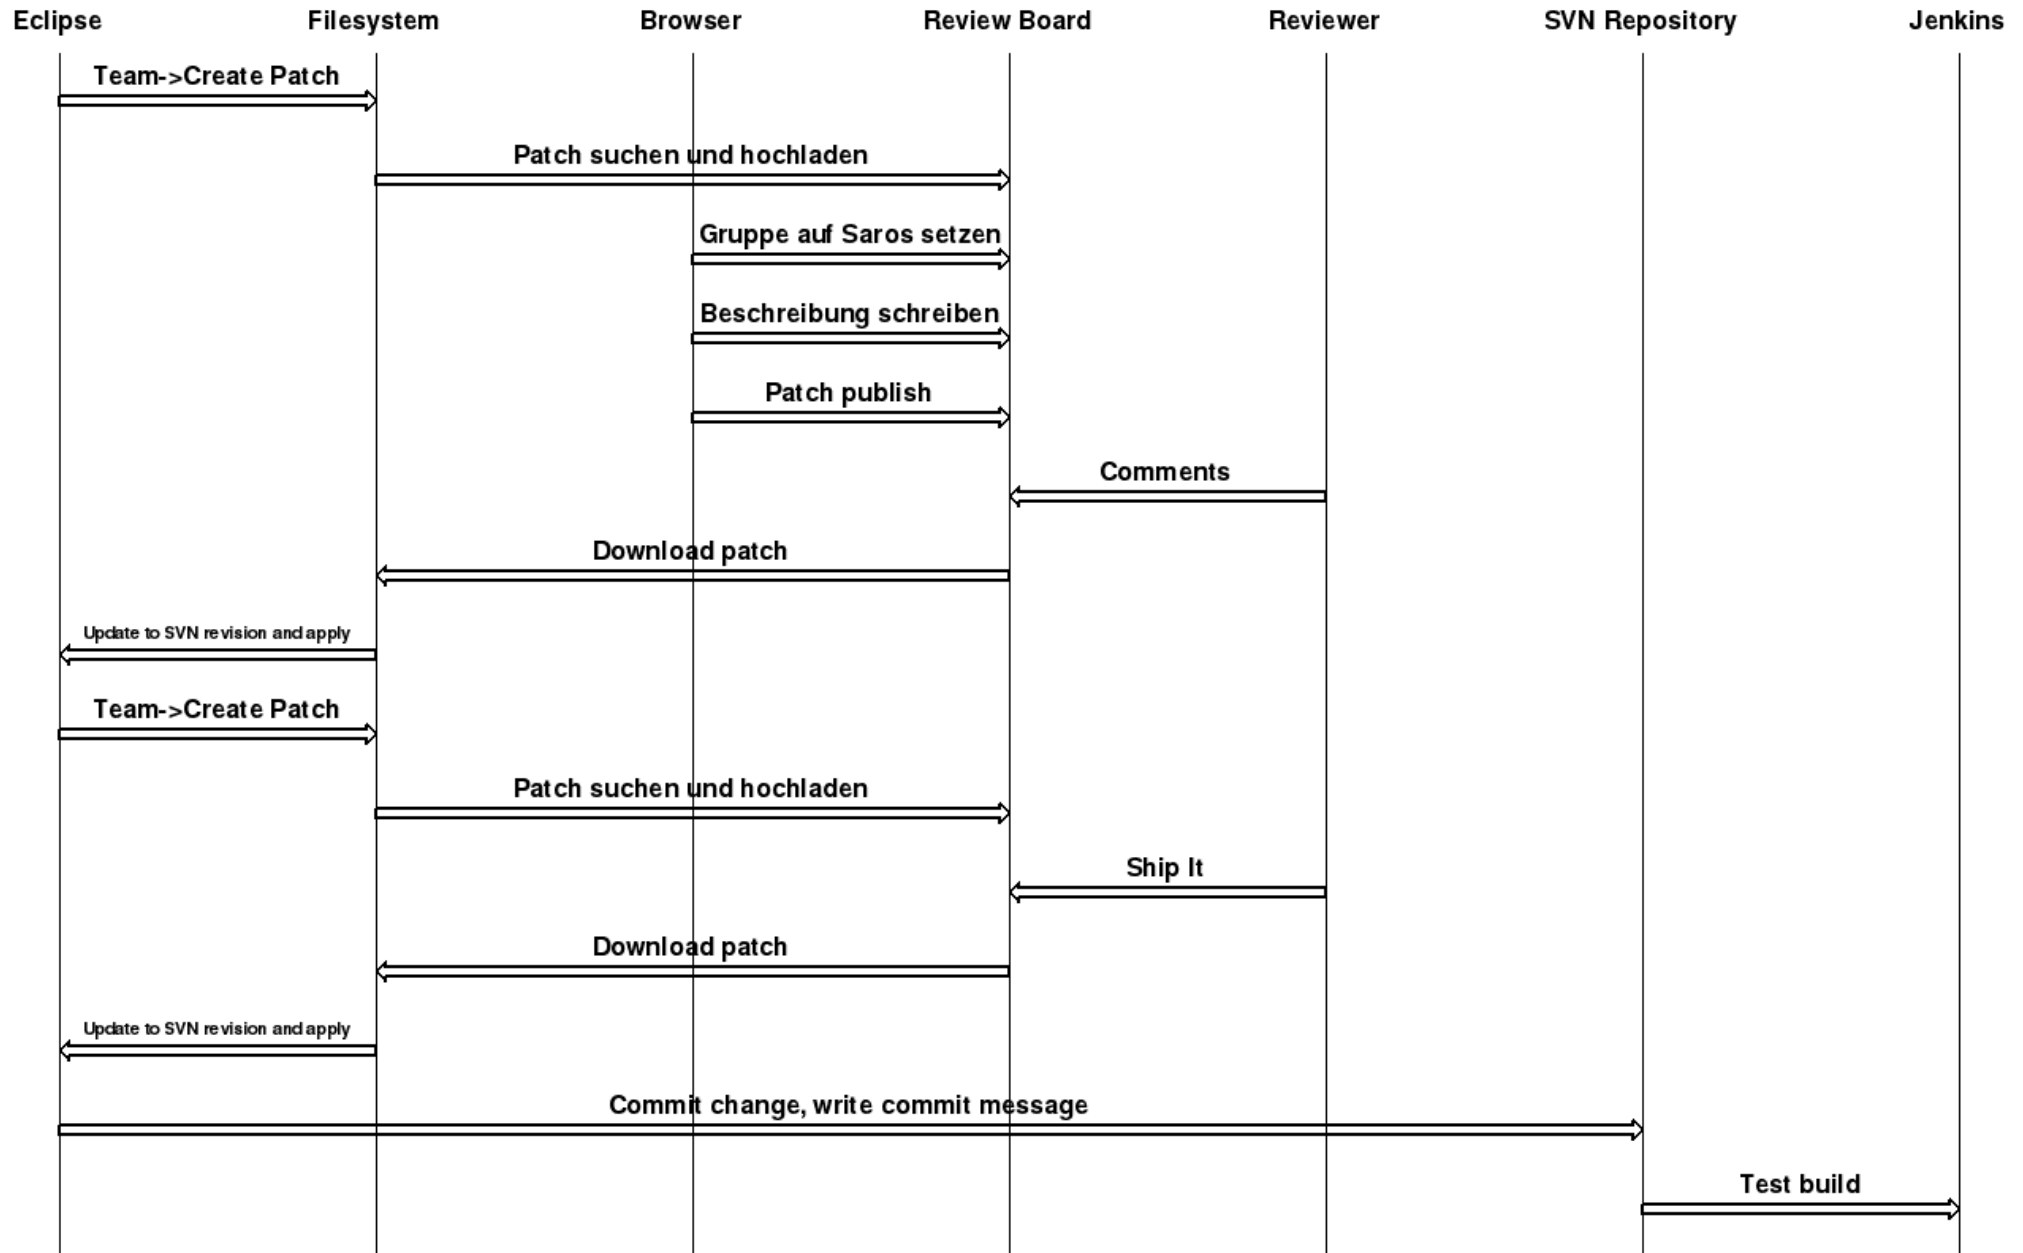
Eclipse Filesystem Browser Review Board Reviewer SVN Repository Jenkins

Team->Create Patch

Patch suchen und hochladen

Gruppe auf Saros setzen

Beschreibung schreiben

Patch publish

Comments

Download patch

Update to SVN revision and apply

Team->Create Patch

Patch suchen und hochladen

Ship It

Download patch

Update to SVN revision and apply

Commit change, write commit message

Test build